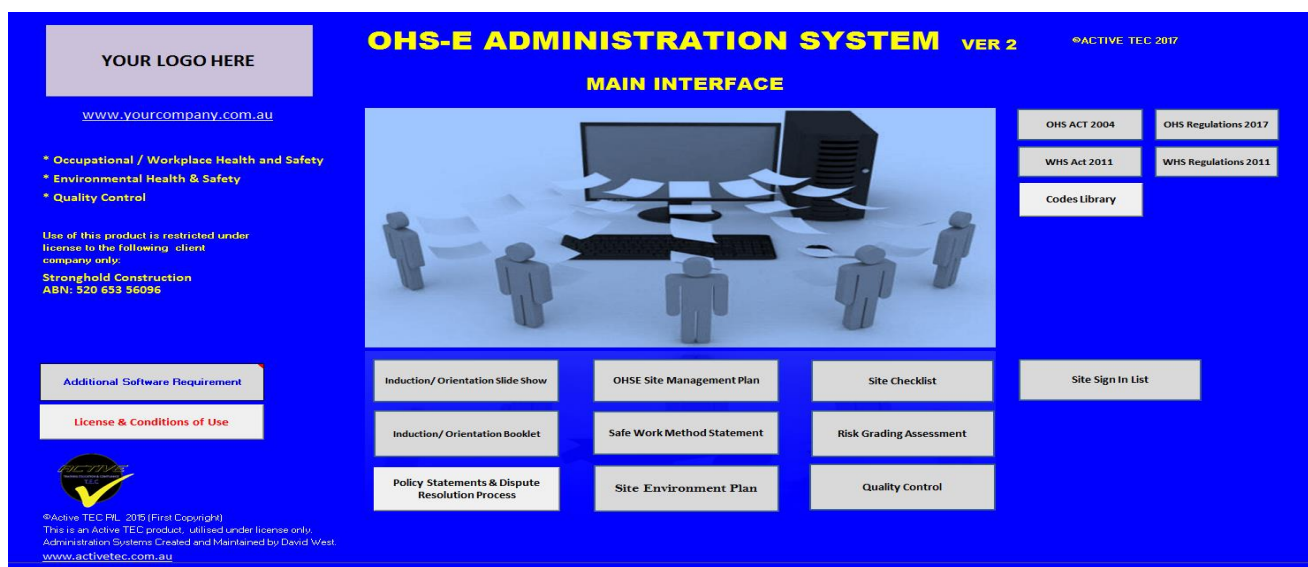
YOUR LOGO HERE

www.yourcompany.com.au

* Occupational / Workplace Health and Safety
* Environmental Health & Safety
* Quality Control

Use of this product is restricted under license to the following client company only:
Stronghold Construction
ABN: 520 653 56096

OHS-E ADMINISTRATION SYSTEM VER 2

©ACTIVE TEC 2017

MAIN INTERFACE

OHS ACT 2004

OHS Regulations 2017

WHS Act 2011

WHS Regulations 2011

Codes Library

Additional Software Requirement

License & Conditions of Use

Induction/ Orientation Slide Show

OHSE Site Management Plan

Site Checklist

Site Sign In List

Induction/ Orientation Booklet

Safe Work Method Statement

Risk Grading Assessment

Policy Statements & Dispute Resolution Process

Site Environment Plan

Quality Control

ACTIVE
TEC

©Active TEC P/L 2015 (First Copyright)
This is an Active TEC product, utilised under license only.
Administration Systems Created and Maintained by David West.
www.activetec.com.au